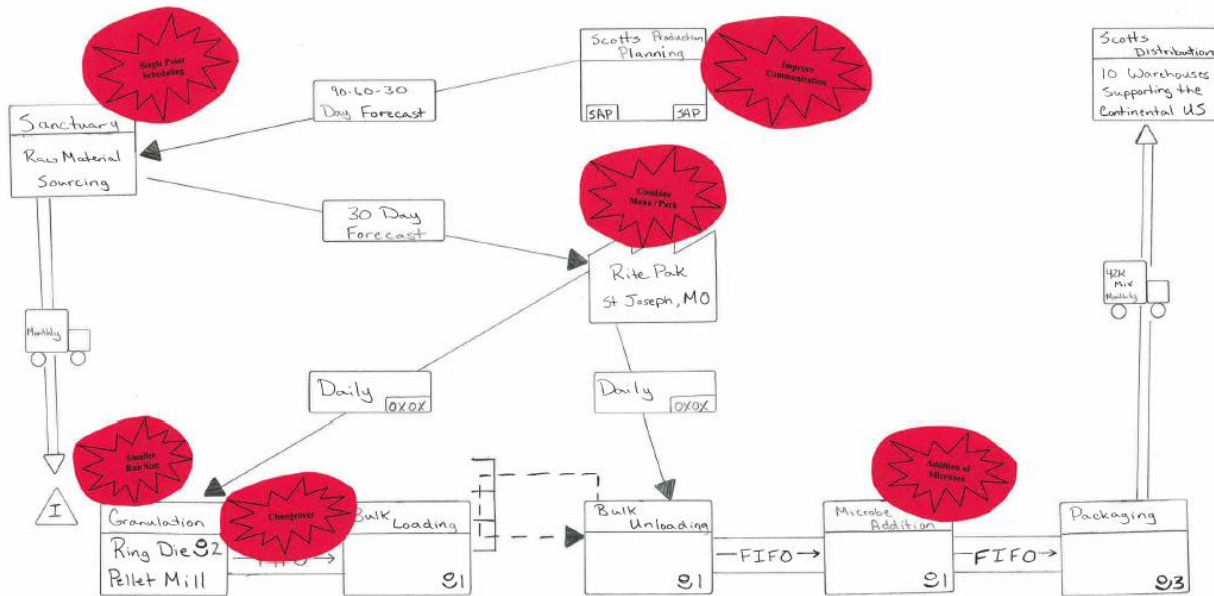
Single Point Scheduling

90-60-30 Day Forecast

Scotts Production Planning

SAP SAP

Improve Communication

Scotts Distribution

10 Warehouses Supporting the Continental US

Sanctuary

Raw Material Sourcing

30 Day Forecast

Combine Manu / Pack

Rite Pak

St Joseph, MO

42K Mix Monthly

Monthly

Daily

OXOX

Daily

OXOX

Smaller Run Size

Addition of Microbes

I

Granulation

Ring Die 2

Pellet Mill

Changeover

FIFO

Bulk Loading

1

Bulk Unloading

1

FIFO

Microbe Addition

1

FIFO

Packaging

3